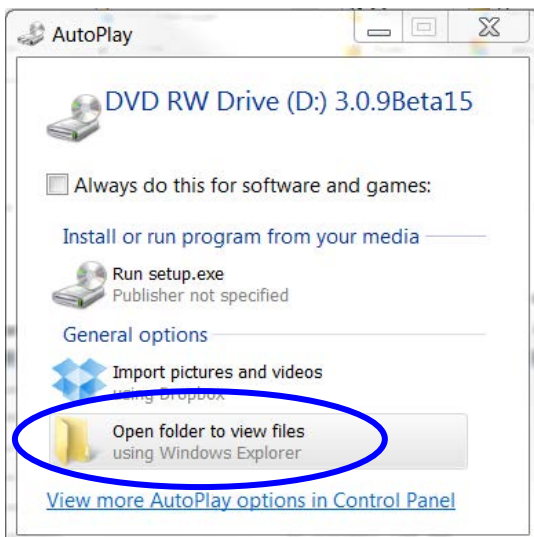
AutoPlay

DVD RW Drive (D:) 3.0.9Beta15

Always do this for software and games:

Install or run program from your media

Run setup.exe
Publisher not specified

General options

Import pictures and videos
using Dropbox

Open folder to view files
using Windows Explorer

View more AutoPlay options in Control Panel